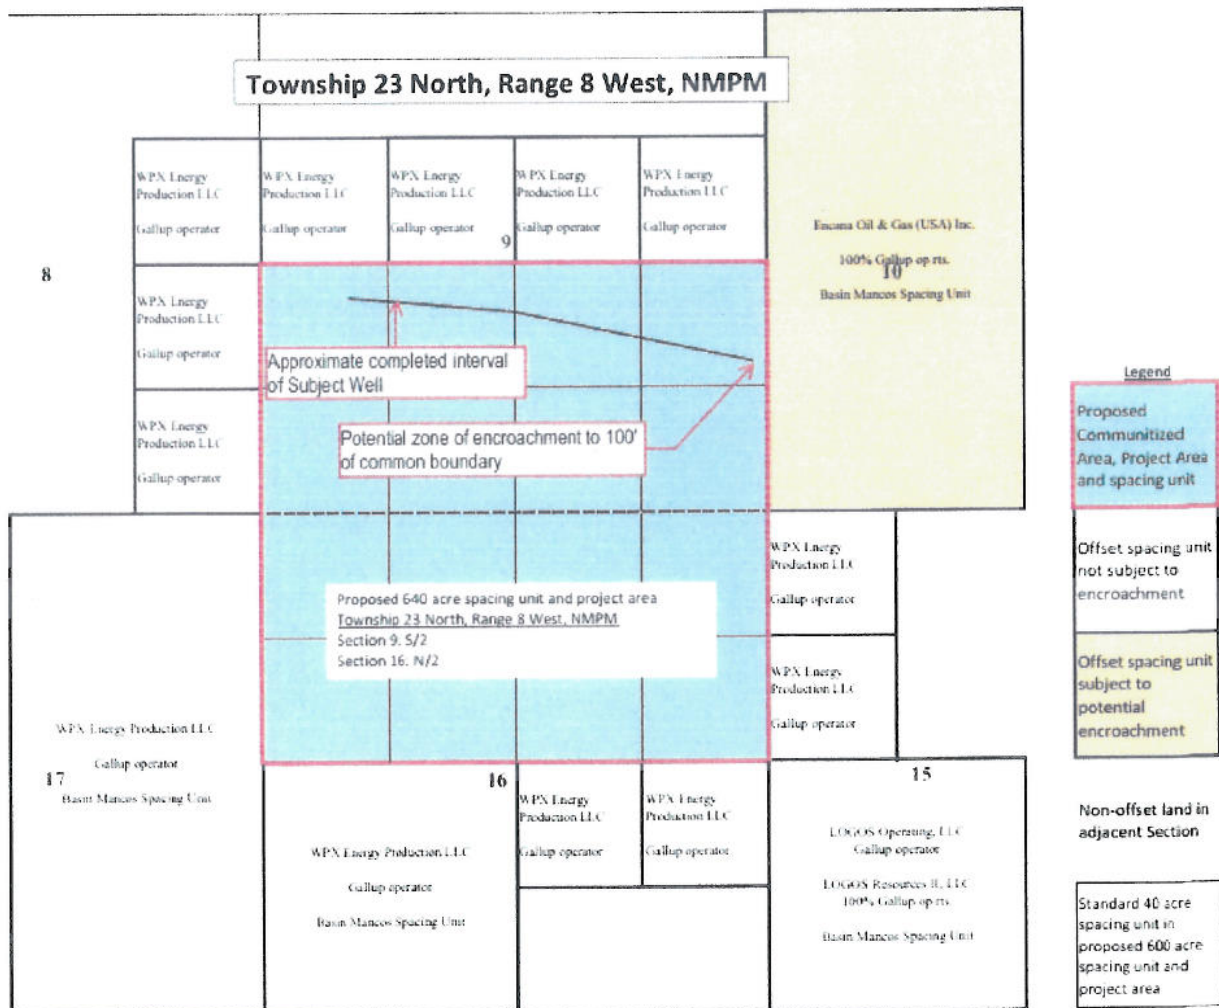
Township 23 North, Range 8 West, NMPM

WPX Energy Production LLC

Gallup operator

WPX Energy Production LLC

Gallup operator

WPX Energy Production LLC

Gallup operator

WPX Energy Production LLC

Gallup operator

WPX Energy Production LLC

Gallup operator

9

Encana Oil & Gas (USA) Inc.

100% Gallup op rts.

10

Basin Mancos Spacing Unit

8

WPX Energy Production LLC

Gallup operator

WPX Energy Production LLC

Gallup operator

Approximate completed interval of Subject Well

Potential zone of encroachment to 100' of common boundary

WPX Energy Production LLC

Gallup operator

Proposed 640 acre spacing unit and project area
Township 23 North, Range 8 West, NMPM
Section 9. S/2
Section 16. N/2

WPX Energy Production LLC

Gallup operator

WPX Energy Production LLC

Gallup operator

17

Basin Mancos Spacing Unit

16

WPX Energy Production LLC

Gallup operator

WPX Energy Production LLC

Gallup operator

WPX Energy Production LLC

Gallup operator

Basin Mancos Spacing Unit

15

LOGOS Operating, LLC
Gallup operator

LOGOS Resources II, LLC
100% Gallup op rts.

Basin Mancos Spacing Unit

Legend

Proposed Communitized Area, Project Area and spacing unit

Offset spacing unit not subject to encroachment

Offset spacing unit subject to potential encroachment

Non-offset land in adjacent Section

Standard 40 acre spacing unit in proposed 600 acre spacing unit and project area